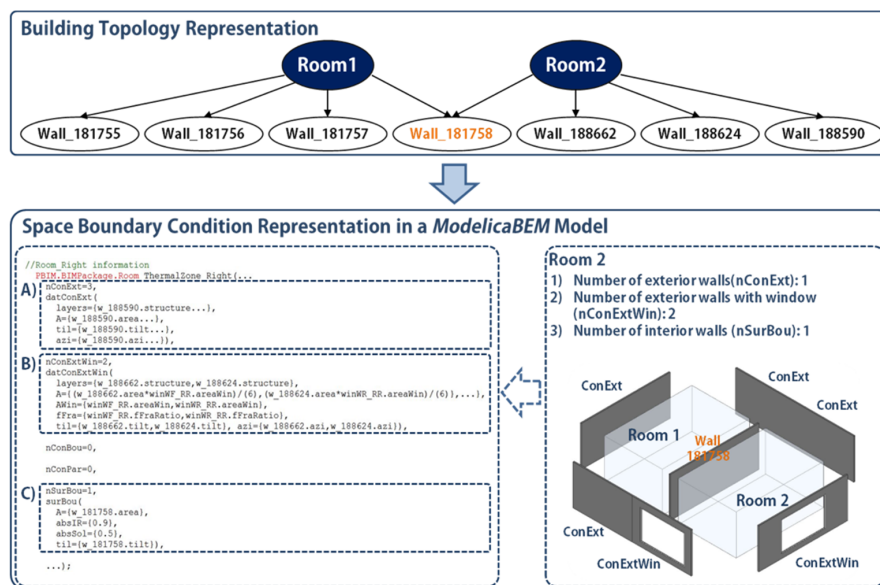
Building Topology Representation

Room1

Room2

Wall_181755

Wall_181756

Wall_181757

Wall_181758

Wall_188662

Wall_188624

Wall_188590

Space Boundary Condition Representation in a *ModelicaBEM* Model

//Room_Right information
PBIM.BIMPackage.Room ThermalZone_Right(...

A)
nConExt=3,
datConExt(
layers={w_188590.structure...},
A={w_188590.area...},
til={w_188590.tilt...},
azi={w_188590.azi...}),

B)
nConExtWin=2,
datConExtWin(
layers={w_188662.structure,w_188624.structure},
A={(w_188662.area*winWF_RR.areaWin)/(6),(w_188624.area*winWR_RR.areaWin)/(6)},...},
AWin={winWF_RR.areaWin,winWR_RR.areaWin},
fFra={winWF_RR.fFraRatio,winWR_RR.fFraRatio},
til={w_188662.tilt,w_188624.tilt}, azi={w_188662.azi,w_188624.azi}),

nConBou=0,

nConPar=0,

C)
nSurBou=1,
surBou(
A={w_181758.area},
absIR={0.9},
absSol={0.5},
til={w_181758.tilt}),

...);

Room 2
1) Number of exterior walls(nConExt): 1
2) Number of exterior walls with window (nConExtWin): 2
3) Number of interior walls (nSurBou): 1

ConExt

ConExt

ConExt

Room 1

Wall 181758

Room 2

ConExt

ConExtWin

ConExtWin